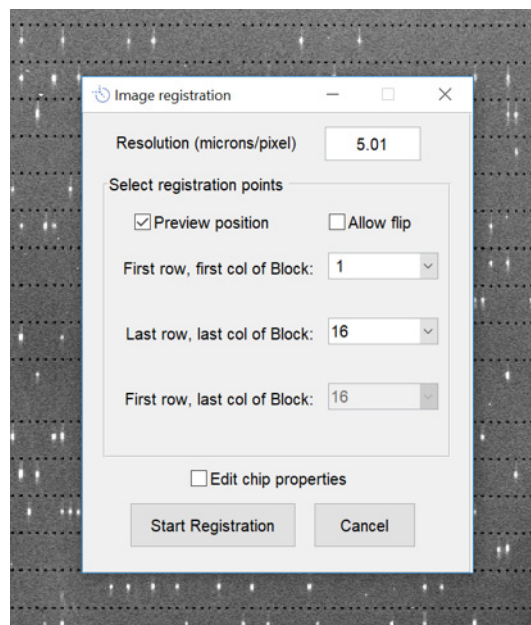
Image registration

Resolution (microns/pixel) 5.01

Select registration points

☑ Preview position ☐ Allow flip

First row, first col of Block: 1

Last row, last col of Block: 16

First row, last col of Block: 16

☐ Edit chip properties

Start Registration Cancel